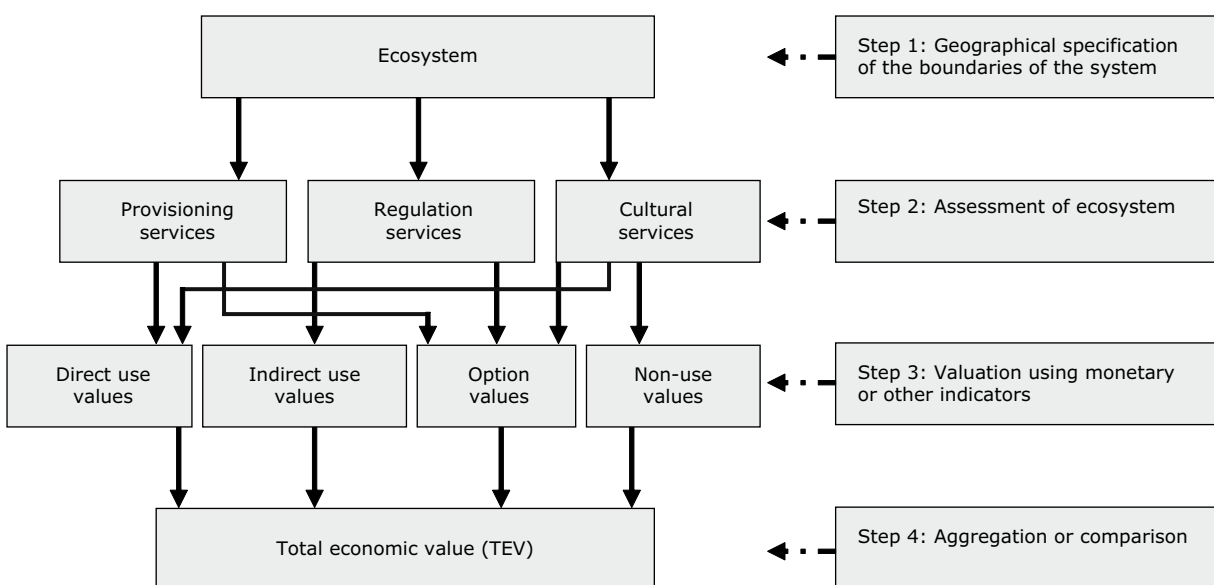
Ecosystem

Step 1: Geographical specification of the boundaries of the system

Provisioning services

Regulation services

Cultural services

Step 2: Assessment of ecosystem

Direct use values

Indirect use values

Option values

Non-use values

Step 3: Valuation using monetary or other indicators

Total economic value (TEV)

Step 4: Aggregation or comparison